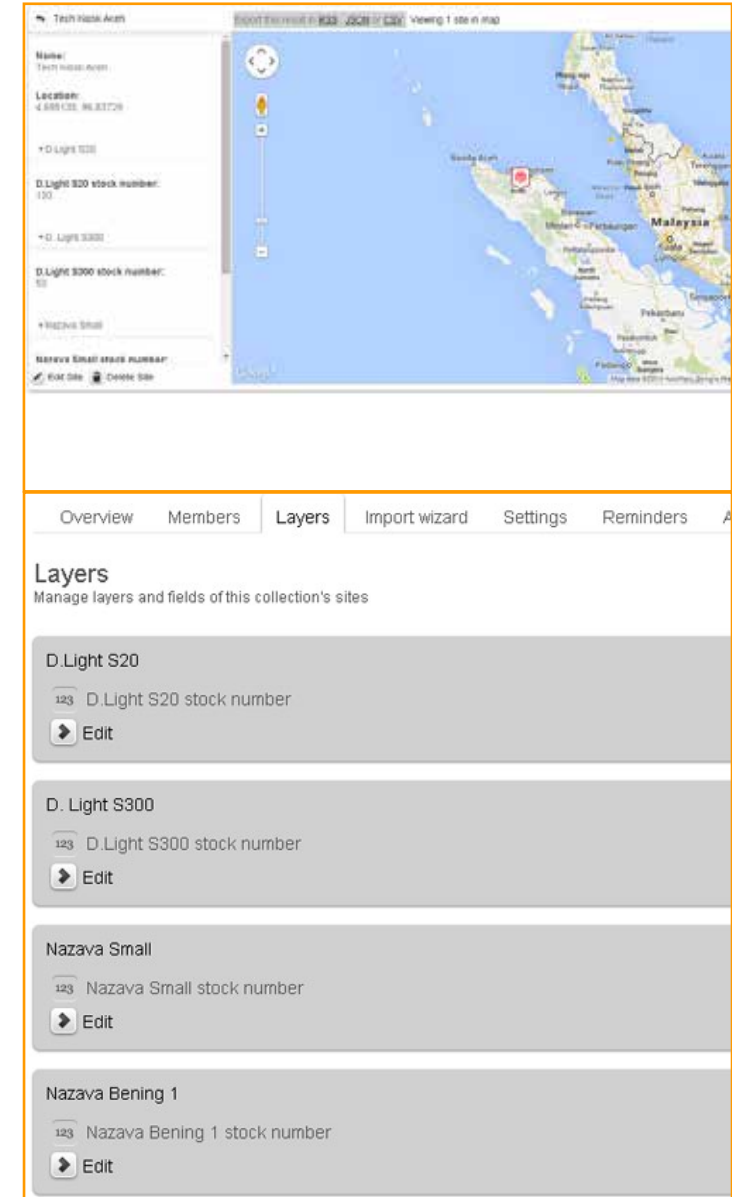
Tech Nazai Aceh

Export the result in RSS, JSON or CSV Viewing 1 site in map

Name:
Tech Nazai Aceh

Location:
4.695135, 96.83729

▾D.Light S20

D.Light S20 stock number:
100

▾D. Light S300

D.Light S300 stock number:
50

▾Nazava Small

Nazava Small stock number:

Edit Site Delete Site

Banda Aceh

Medan

Pematangsiantar

Malaysia

Kuala Lumpur

Singapore

Pekanbaru

Padang

Google

Map data ©2013

Overview Members Layers Import wizard Settings Reminders A

Layers
Manage layers and fields of this collection's sites

D.Light S20

123 D.Light S20 stock number

Edit

D. Light S300

123 D.Light S300 stock number

Edit

Nazava Small

123 Nazava Small stock number

Edit

Nazava Bening 1

123 Nazava Bening 1 stock number

Edit